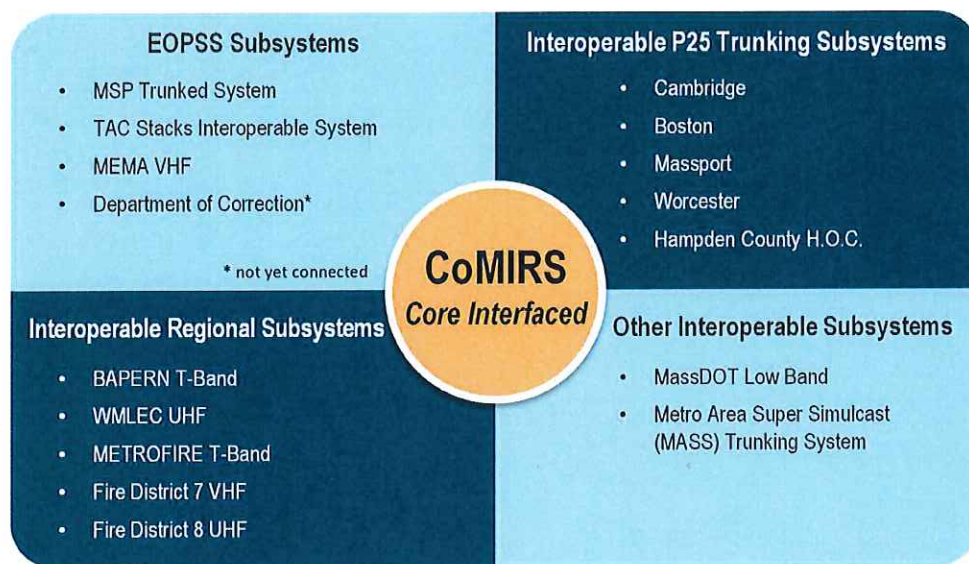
EOPSS Subsystems

- MSP Trunked System
- TAC Stacks Interoperable System
- MEMA VHF
- Department of Correction*

* not yet connected

Interoperable P25 Trunking Subsystems

- Cambridge
- Boston
- Massport
- Worcester
- Hampden County H.O.C.

CoMIRS
Core Interfaced

Interoperable Regional Subsystems

- BAPERN T-Band
- WMLEC UHF
- METROFIRE T-Band
- Fire District 7 VHF
- Fire District 8 UHF

Other Interoperable Subsystems

- MassDOT Low Band
- Metro Area Super Simulcast (MASS) Trunking System